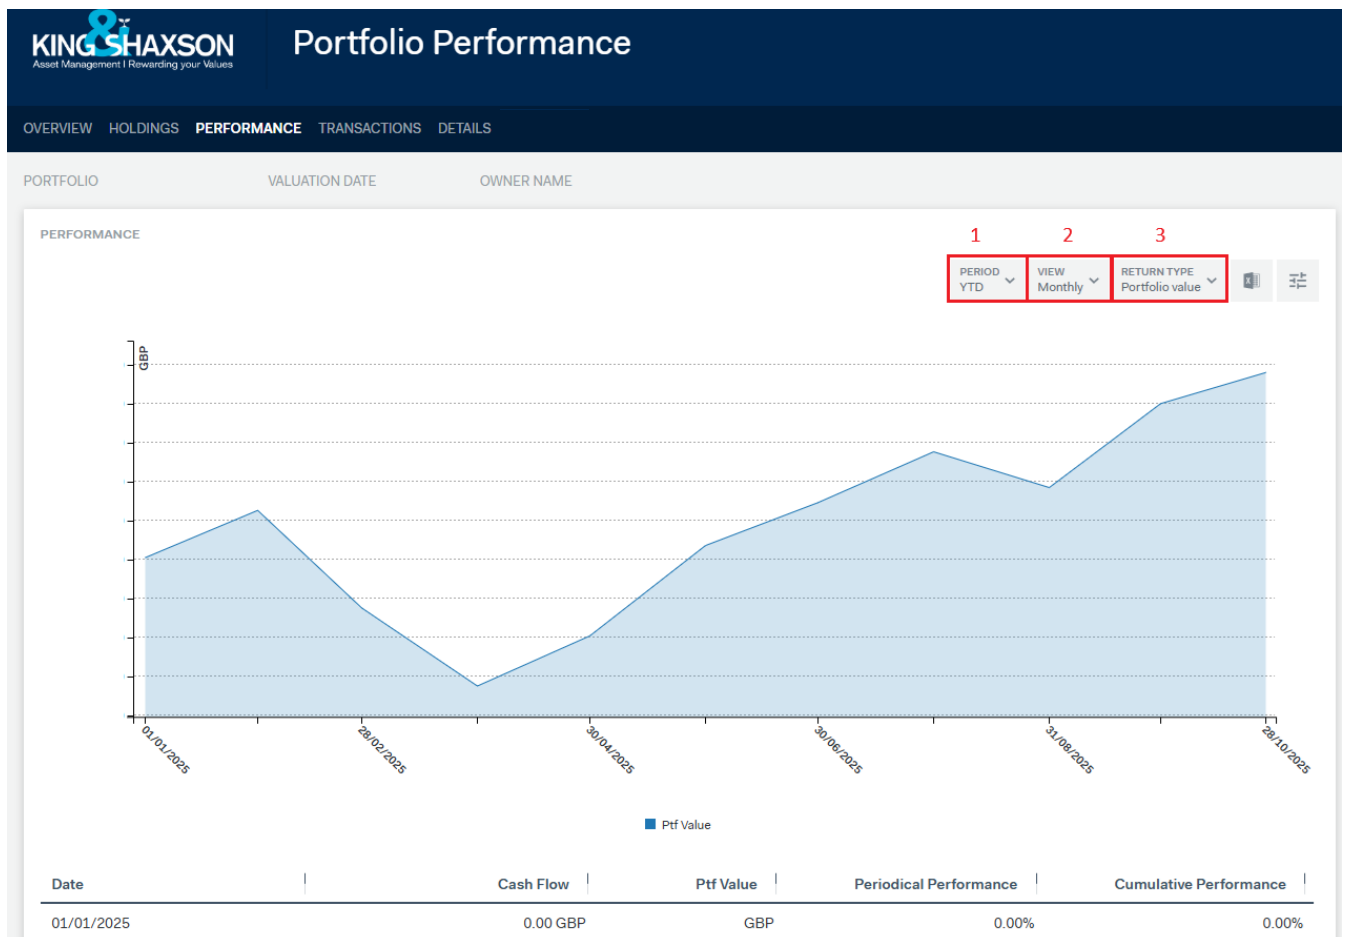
KING&SHAXSON
Asset Management | Rewarding your Values

Portfolio Performance

OVERVIEW HOLDINGS PERFORMANCE TRANSACTIONS DETAILS

PORTFOLIO VALUATION DATE OWNER NAME

PERFORMANCE

1 2 3

PERIOD
YTD

VIEW
Monthly

RETURN TYPE
Portfolio value

GBP

01/01/2025
28/02/2025
30/04/2025
30/06/2025
31/08/2025
28/10/2025

Ptf Value

| Date | Cash Flow | Ptf Value | Periodical Performance | Cumulative Performance |
|---|---|---|---|---|
| 01/01/2025 | 0.00 GBP | GBP | 0.00% | 0.00% |